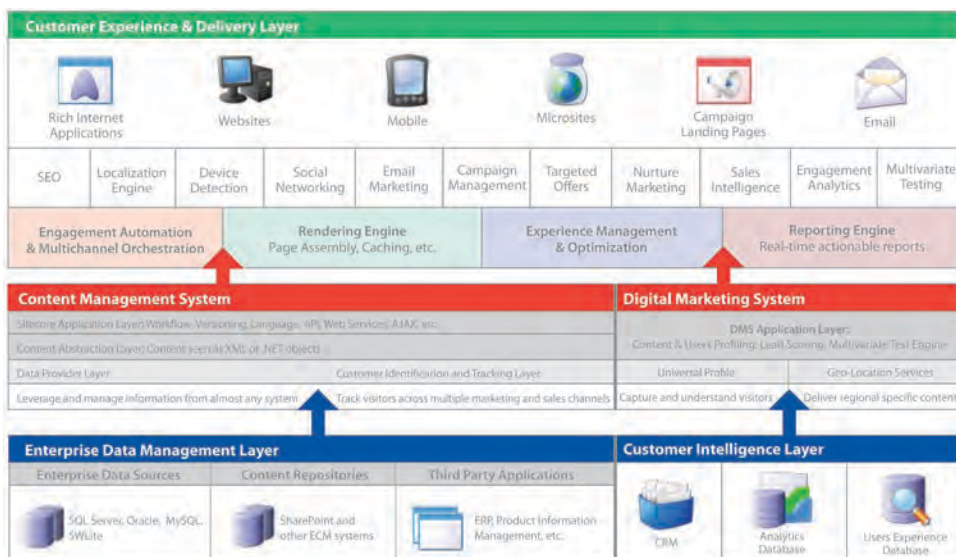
Customer Experience & Delivery Layer

Rich Internet Applications

Websites

Mobile

Microsites

Campaign Landing Pages

Email

| SEO | Localization Engine | Device Detection | Social Networking | Email Marketing | Campaign Management | Targeted Offers | Nurture Marketing | Sales Intelligence | Engagement Analytics | Multivariate Testing |
|---|---|---|---|---|---|---|---|---|---|---|

Engagement Automation & Multichannel Orchestration

Rendering Engine
Page Assembly, Caching, etc.

Experience Management & Optimization

Reporting Engine
Real-time actionable reports

Content Management System

Sitecore Application Layer: Workflow, Versioning, Language, API, Web Services, AJAX, etc.

Content Abstraction Layer: Content seen as XML or .NET objects

Data Provider Layer

Customer Identification and Tracking Layer

Leverage and manage information from almost any system

Track visitors across multiple marketing and sales channels

Digital Marketing System

DMS Application Layer:
Content & Users Profiling, Lead Scoring, Multivariate Test Engine

Universal Profile

Geo-Location Services

Capture and understand visitors

Deliver regional specific content

Enterprise Data Management Layer

Enterprise Data Sources

Content Repositories

Third Party Applications

SQL Server, Oracle, MySQL, SWLite

SharePoint and other ECM systems

ERP, Product Information Management, etc.

Customer Intelligence Layer

CRM

Analytics Database

Users Experience Database